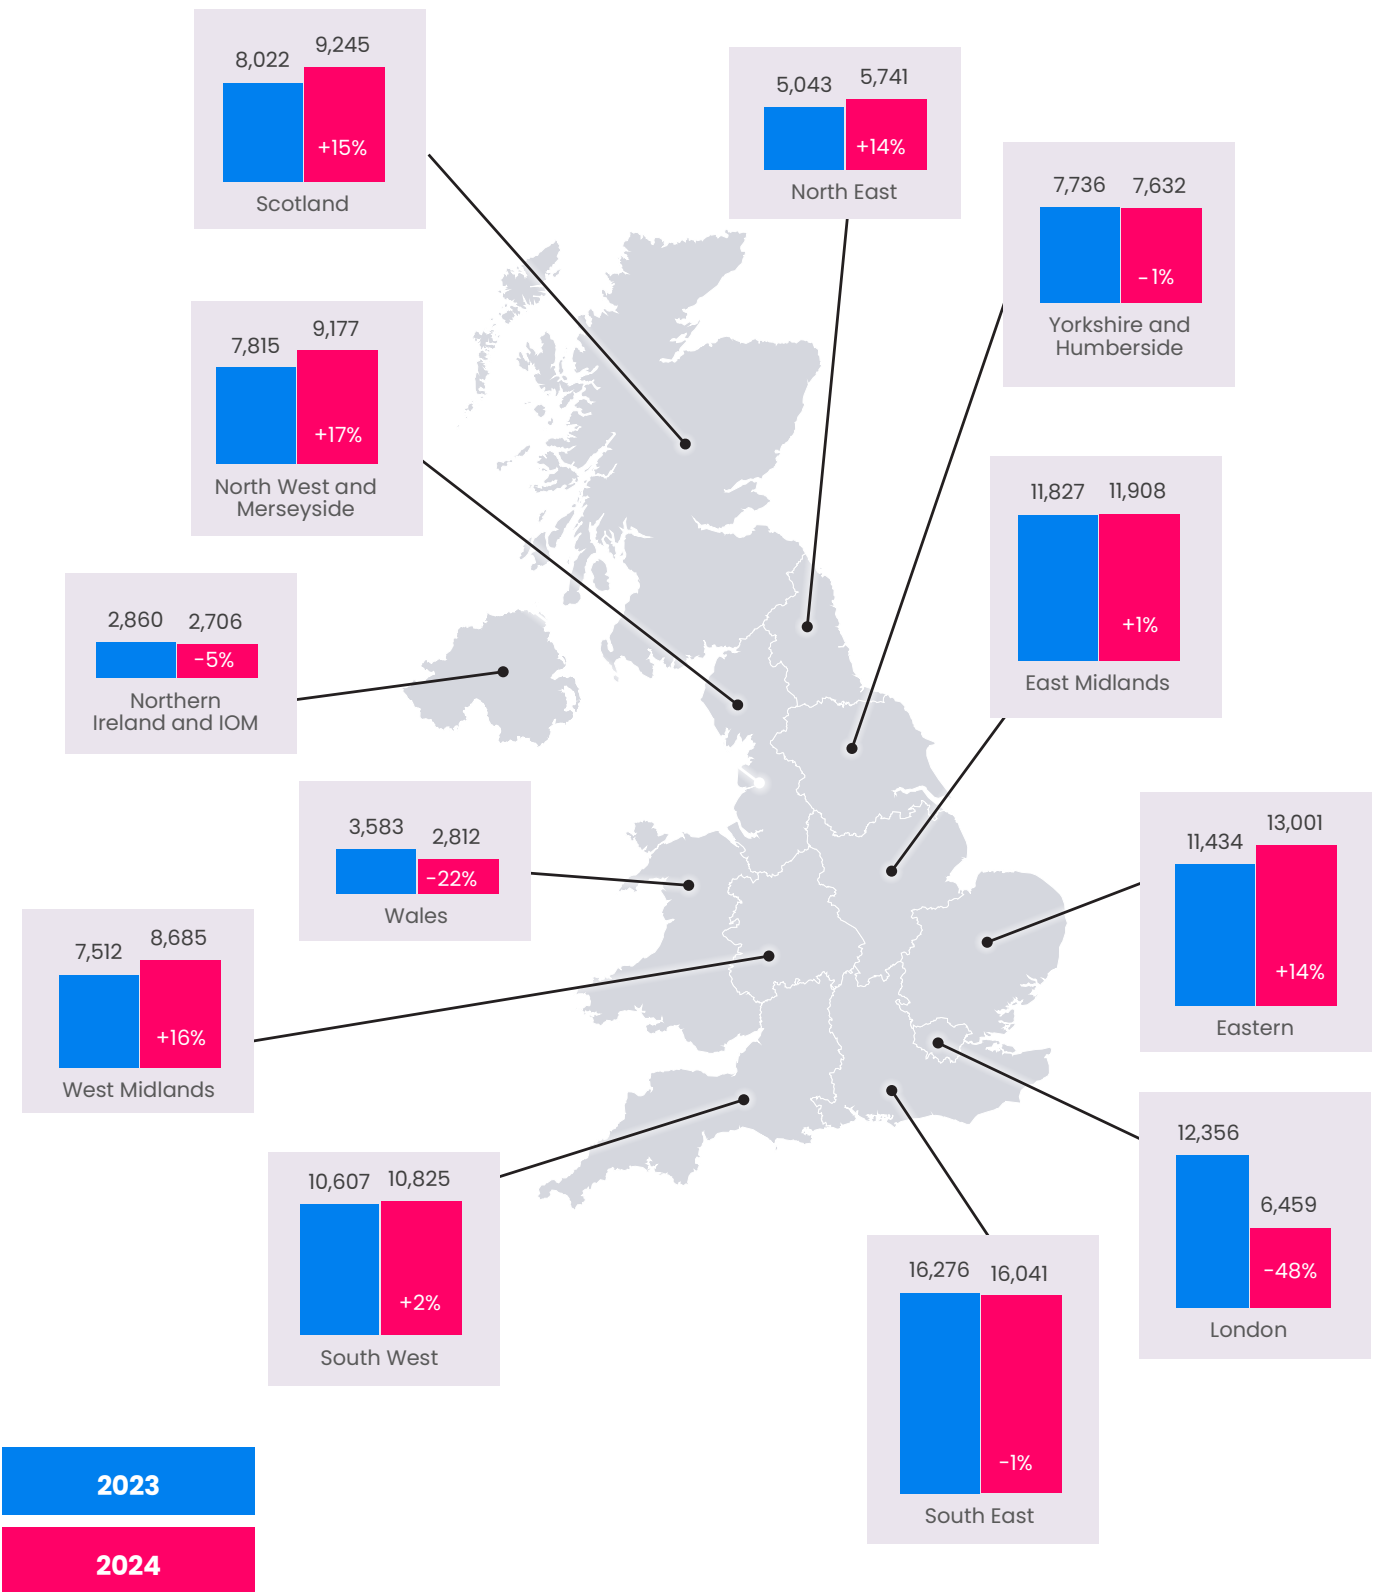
8,022 9,245
+15%
Scotland

5,043 5,741
+14%
North East

7,736 7,632
-1%
Yorkshire and Humberside

7,815 9,177
+17%
North West and Merseyside

11,827 11,908
+1%
East Midlands

2,860 2,706
-5%
Northern Ireland and IOM

3,583 2,812
-22%
Wales

11,434 13,001
+14%
Eastern

7,512 8,685
+16%
West Midlands

12,356 6,459
-48%
London

10,607 10,825
+2%
South West

16,276 16,041
-1%
South East

2023

2024